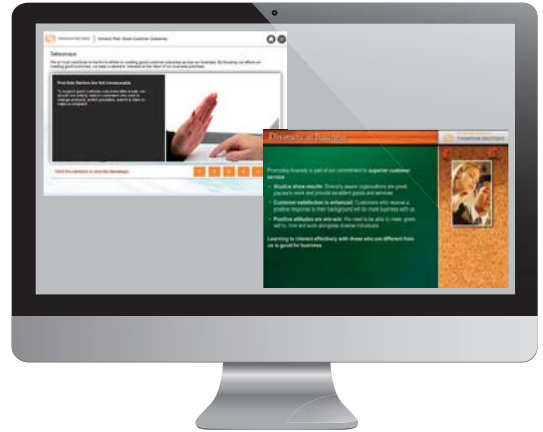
Conduct Risk: Good Customer Outcomes

Takeaways

We all must contribute to the firm's efforts in creating good customer outcomes across our business. By focusing our efforts on creating good outcomes, we keep customers' interests at the heart of our business practices.

Post-Sale Barriers Are Not Conceivable

To support good customer outcomes after a sale, we should not unfairly restrict customers who wish to change products, switch providers, submit a claim or make a complaint.

Click the numbers to view the takeaways.

1 2 3 4 5

Diversity at Thomson

THOMSON REUTERS

Promoting diversity is part of our commitment to superior customer service

Studies show results: Diversity-aware organizations are great places to work and provide excellent goods and services

Customer satisfaction is enhanced: Customers who receive a positive response to their background will do more business with us

Positive attitudes are win-win: We need to be able to meet, greet, sell to, hire and work alongside diverse individuals

Learning to interact effectively with those who are different from us is good for business